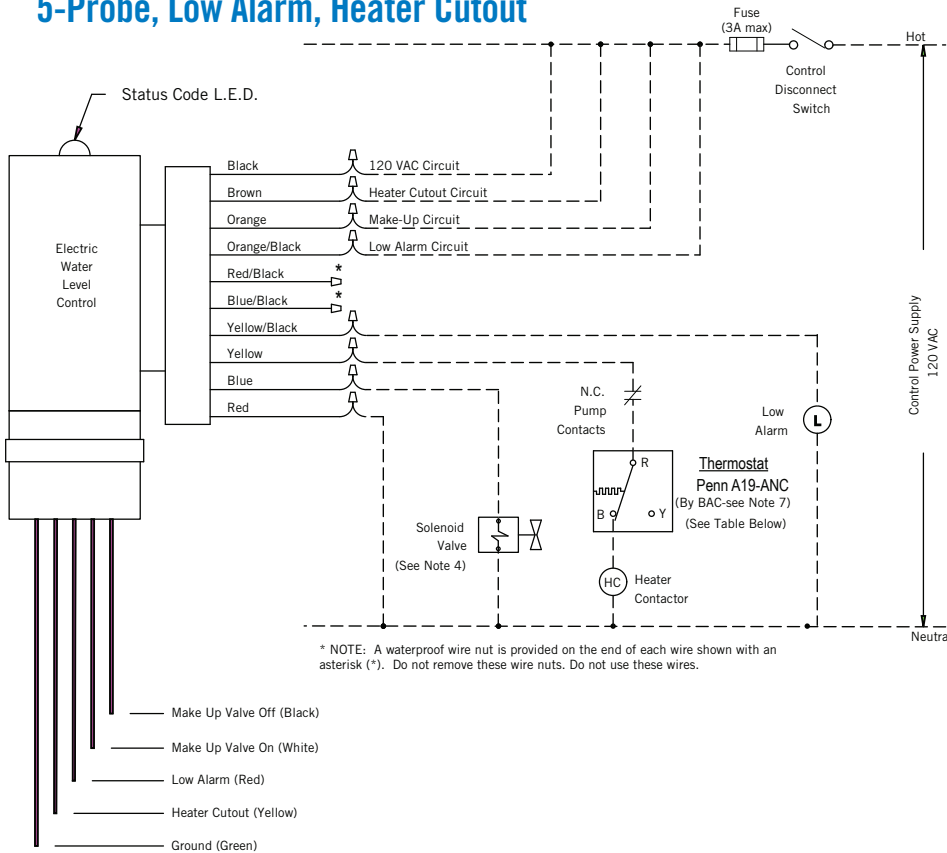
5-Probe, Low Alarm, Heater Cutout

Fuse
(3A max)

Hot

Control
Disconnect
Switch

Status Code L.E.D.

Electric
Water
Level
Control

Black
Brown
Orange
Orange/Black
Red/Black
Blue/Black
Yellow/Black
Yellow
Blue
Red

120 VAC Circuit
Heater Cutout Circuit
Make-Up Circuit
Low Alarm Circuit

*
*

Control Power Supply
120 VAC

N.C.
Pump
Contacts

Low
Alarm

L

R
B
Y

Thermostat
Penn A19-ANC
(By BAC-see Note 7)
(See Table Below)

Solenoid
Valve
(See Note 4)

HC

Heater
Contactor

Neutra

* NOTE: A waterproof wire nut is provided on the end of each wire shown with an asterisk (*). Do not remove these wire nuts. Do not use these wires.

Make Up Valve Off (Black)
Make Up Valve On (White)
Low Alarm (Red)
Heater Cutout (Yellow)
Ground (Green)